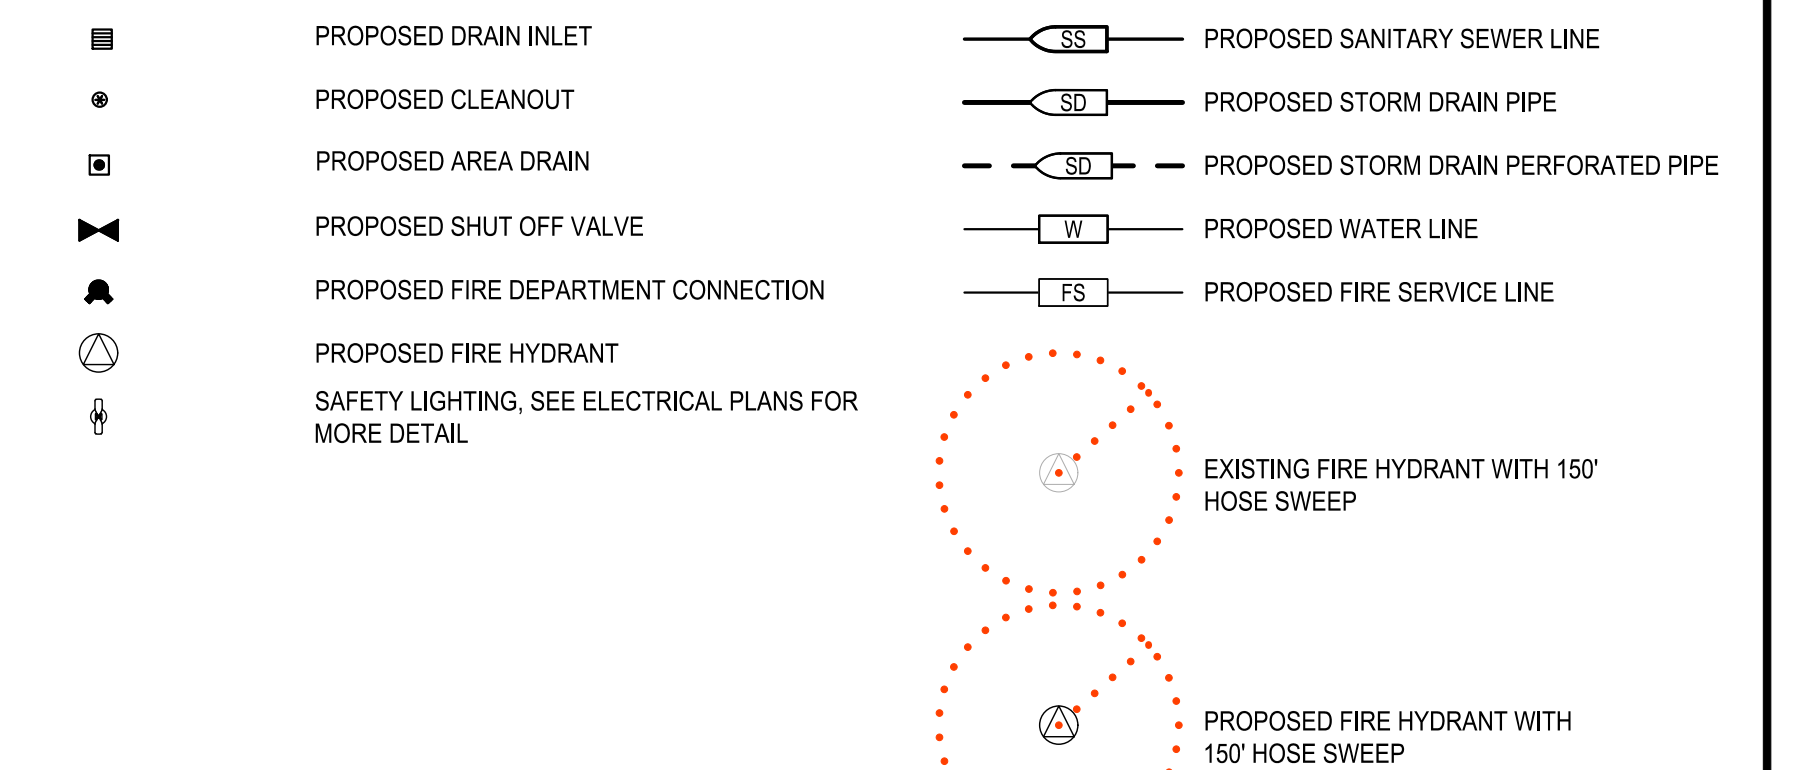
PROPOSED DRAIN INLET

PROPOSED CLEANOUT

PROPOSED AREA DRAIN

PROPOSED SHUT OFF VALVE

PROPOSED FIRE DEPARTMENT CONNECTION

PROPOSED FIRE HYDRANT

SAFETY LIGHTING, SEE ELECTRICAL PLANS FOR MORE DETAIL

SS PROPOSED SANITARY SEWER LINE

SD PROPOSED STORM DRAIN PIPE

SD PROPOSED STORM DRAIN PERFORATED PIPE

W PROPOSED WATER LINE

FS PROPOSED FIRE SERVICE LINE

EXISTING FIRE HYDRANT WITH 150' HOSE SWEEP

PROPOSED FIRE HYDRANT WITH 150' HOSE SWEEP